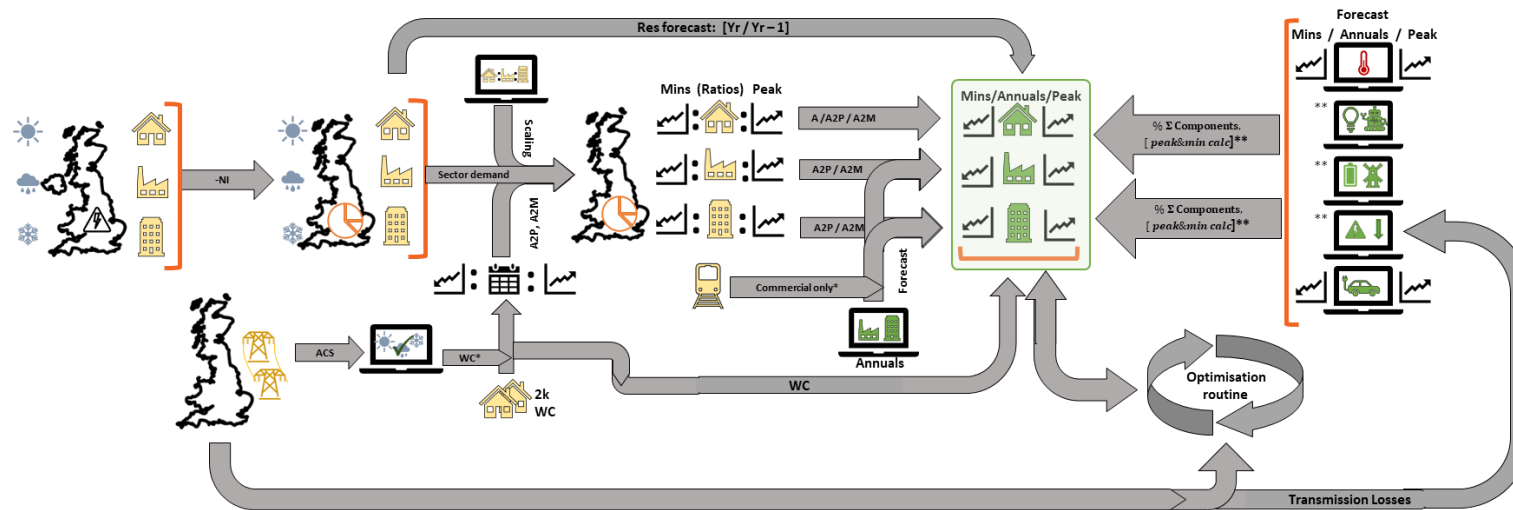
Res forecast: [Yr / Yr – 1]

-NI

Sector demand

Scaling

A2P, A2M

Mins (Ratios) Peak

A / A2P / A2M

A2P / A2M

A2P / A2M

Commercial only*

Forecast

Annuals

ACS

WC*

2k WC

WC

Mins/Annuals/Peak

% Σ Components, [ $peak\&min\ calc$]**

% Σ Components, [ $peak\&min\ calc$]**

Forecast
Mins / Annuals / Peak

**

**

**

Optimisation routine

Transmission Losses